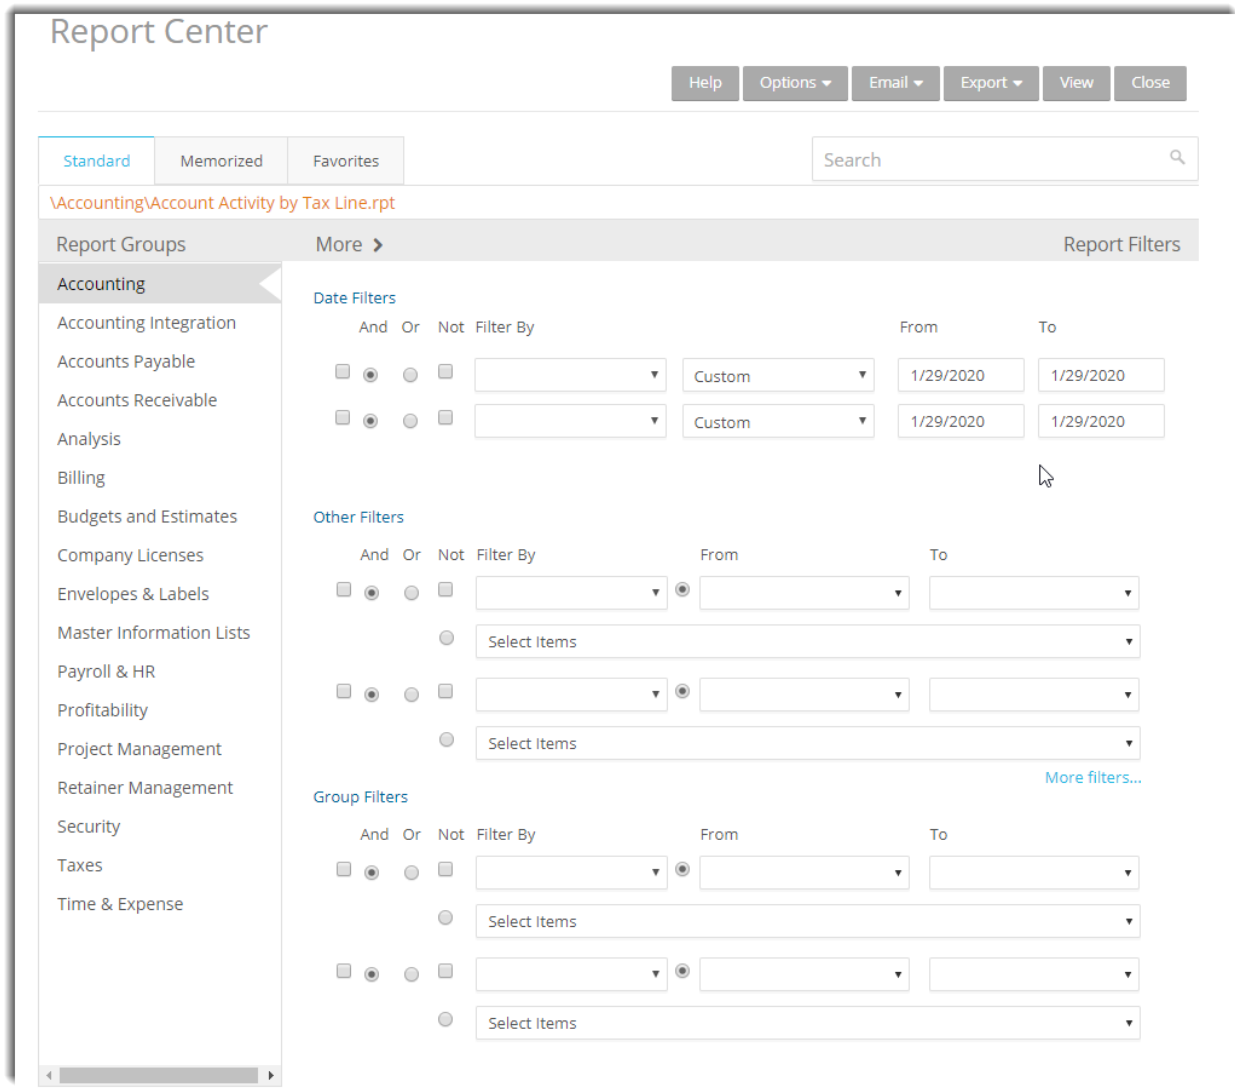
Report Center

Help Options Email Export View Close

Standard Memorized Favorites

Search

\Accounting\Account Activity by Tax Line.rpt

Report Groups

More >

Report Filters

Accounting
Accounting Integration
Accounts Payable
Accounts Receivable
Analysis
Billing
Budgets and Estimates
Company Licenses
Envelopes & Labels
Master Information Lists
Payroll & HR
Profitability
Project Management
Retainer Management
Security
Taxes
Time & Expense

Date Filters

And Or Not Filter By From To

Custom 1/29/2020 1/29/2020

Custom 1/29/2020 1/29/2020

Other Filters

And Or Not Filter By From To

Select Items

Select Items

More filters...

Group Filters

And Or Not Filter By From To

Select Items

Select Items